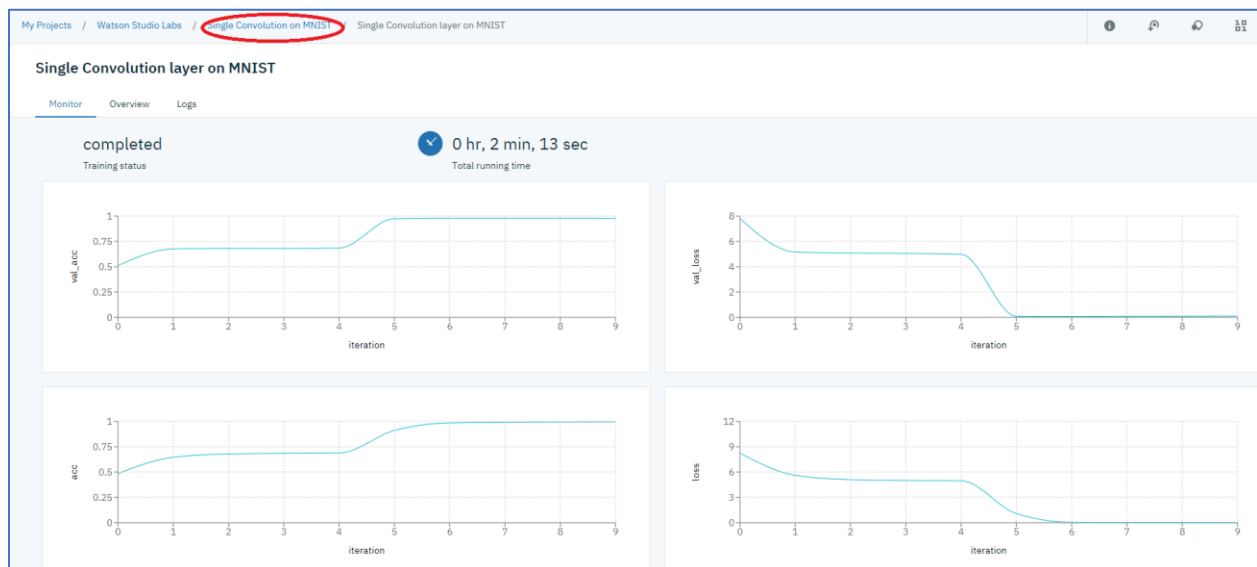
My Projects / Watson Studio Labs / Single Convolution on MNIST / Single Convolution layer on MNIST

Single Convolution layer on MNIST

Monitor Overview Logs

completed
Training status

0 hr, 2 min, 13 sec
Total running time

val_acc
1
0.75
0.5
0.25
0
0 1 2 3 4 5 6 7 8 9
iteration

val_loss
8
6
4
2
0
0 1 2 3 4 5 6 7 8 9
iteration

acc
1
0.75
0.5
0.25
0
0 1 2 3 4 5 6 7 8 9
iteration

loss
12
9
6
3
0
0 1 2 3 4 5 6 7 8 9
iteration